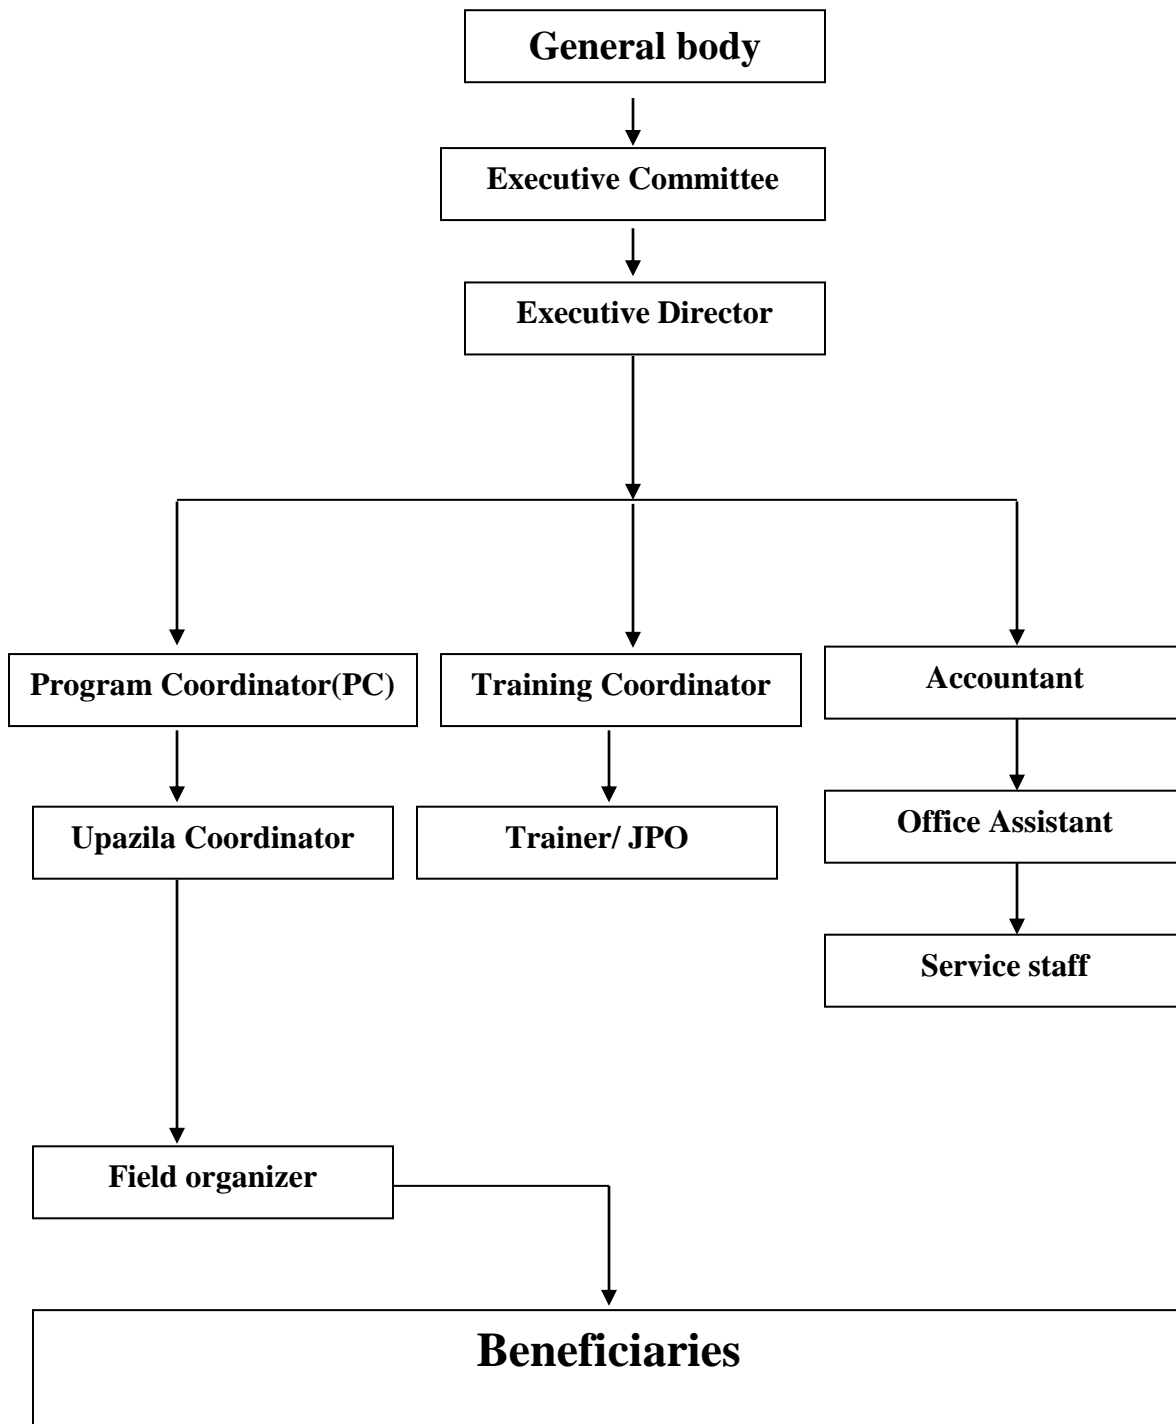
General body

Executive Committee

Executive Director

Program Coordinator(PC)

Training Coordinator

Accountant

Upazila Coordinator

Trainer/ JPO

Office Assistant

Service staff

Field organizer

Beneficiaries